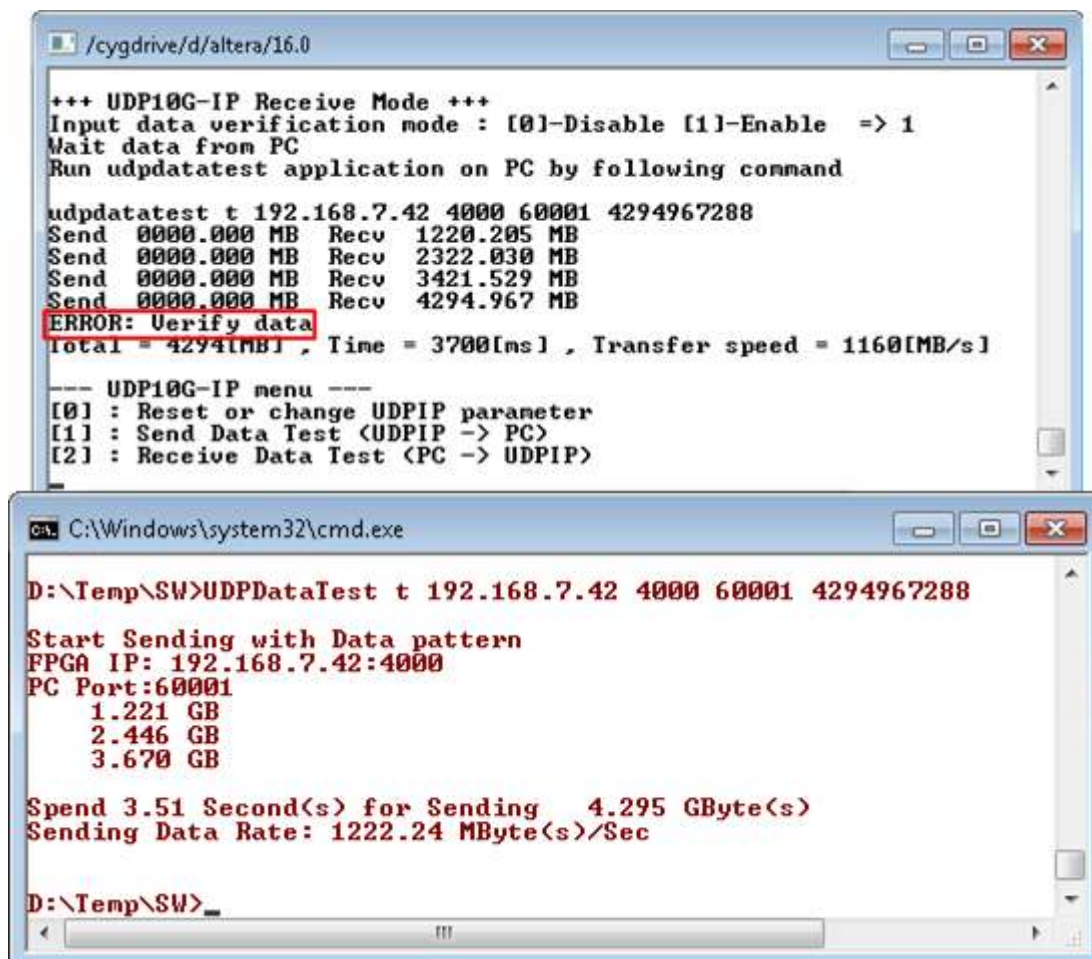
/cygdrive/d/altera/16.0

+++ UDP10G-IP Receive Mode +++
Input data verification mode : [0]-Disable [1]-Enable => 1
Wait data from PC
Run udpdatatest application on PC by following command

udpdatatest t 192.168.7.42 4000 60001 4294967288
Send 0000.000 MB Recv 1220.205 MB
Send 0000.000 MB Recv 2322.030 MB
Send 0000.000 MB Recv 3421.529 MB
Send 0000.000 MB Recv 4294.967 MB
ERROR: Verify data
Total = 4294[MB] , Time = 3700[ms] , Transfer speed = 1160[MB/s]

--- UDP10G-IP menu ---
[0] : Reset or change UDPIP parameter
[1] : Send Data Test (UDPIP -> PC)
[2] : Receive Data Test (PC -> UDPIP)

C:\Windows\system32\cmd.exe

D:\Temp\SW>UDPDataTest t 192.168.7.42 4000 60001 4294967288

Start Sending with Data pattern
FPGA IP: 192.168.7.42:4000
PC Port:60001
1.221 GB
2.446 GB
3.670 GB

Spend 3.51 Second(s) for Sending 4.295 GByte(s)
Sending Data Rate: 1222.24 MByte(s)/Sec

D:\Temp\SW>_